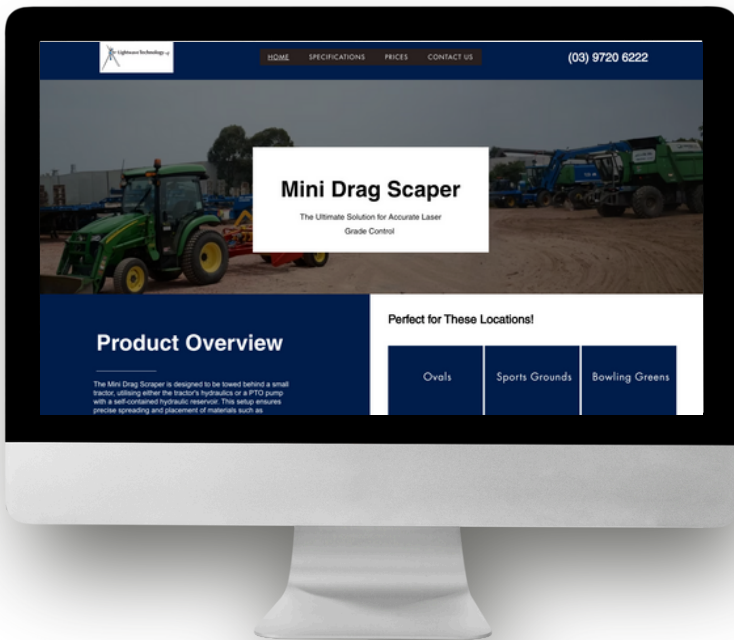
Lightwave Technology

HOME SPECIFICATIONS PRICES CONTACT US

(03) 9720 6222

Mini Drag Scaper

The Ultimate Solution for Accurate Laser Grade Control

Product Overview

The Mini Drag Scraper is designed to be towed behind a small tractor, utilising either the tractor's hydraulics or a PTO pump with a self-contained hydraulic reservoir. This setup ensures precise spreading and placement of materials such as

Perfect for These Locations!

Ovals

Sports Grounds

Bowling Greens